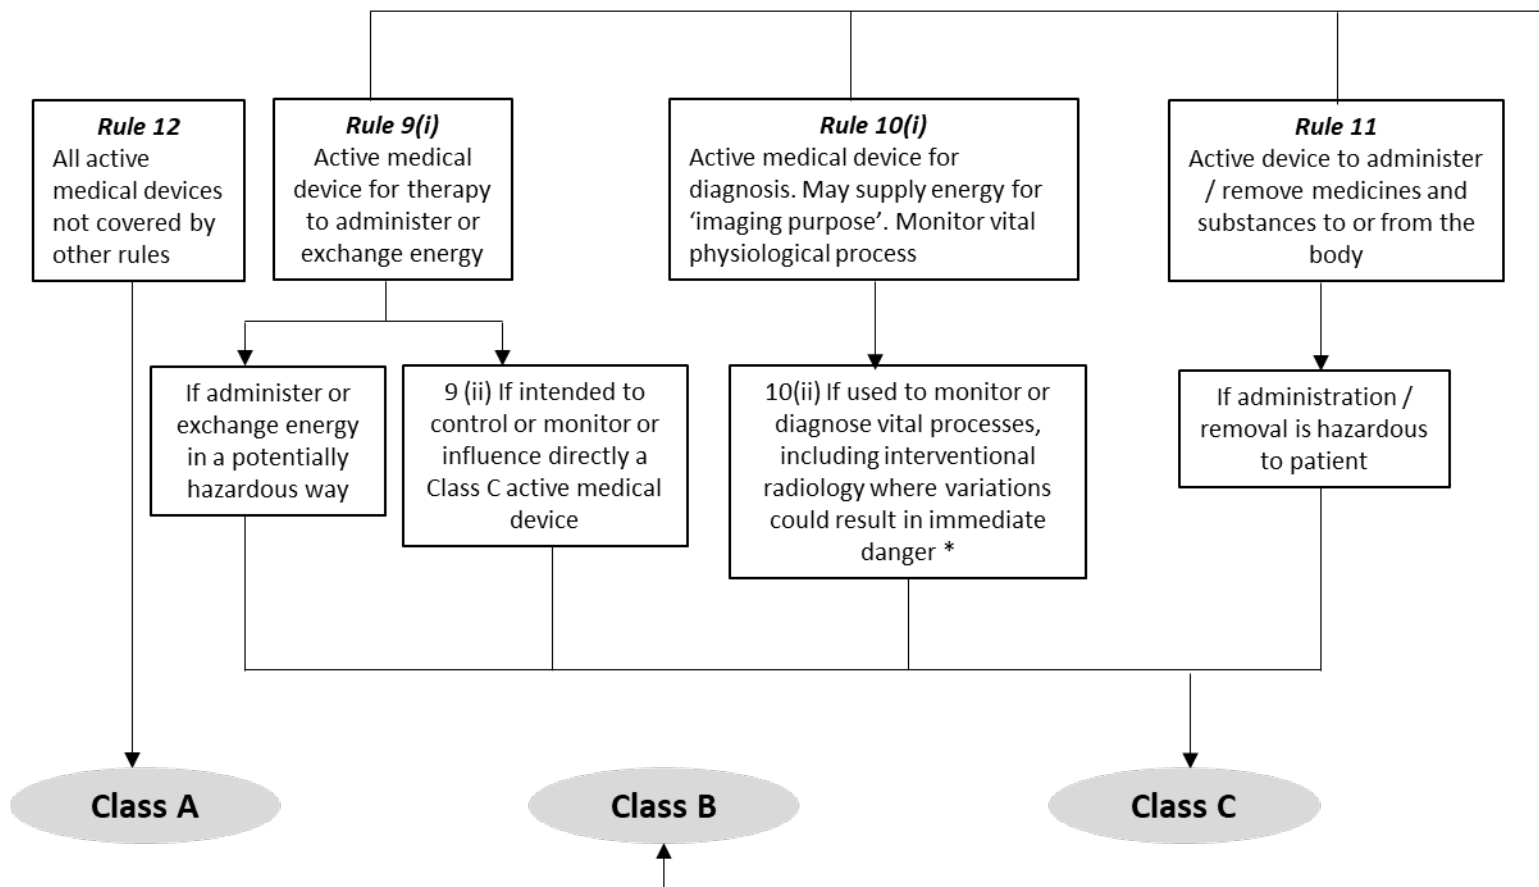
Rule 12
All active medical devices not covered by other rules

Rule 9(i)
Active medical device for therapy to administer or exchange energy

Rule 10(i)
Active medical device for diagnosis. May supply energy for 'imaging purpose'. Monitor vital physiological process

Rule 11
Active device to administer / remove medicines and substances to or from the body

If administer or exchange energy in a potentially hazardous way

9 (ii) If intended to control or monitor or influence directly a Class C active medical device

10(ii) If used to monitor or diagnose vital processes, including interventional radiology where variations could result in immediate danger *

If administration / removal is hazardous to patient

Class A

Class B

Class C